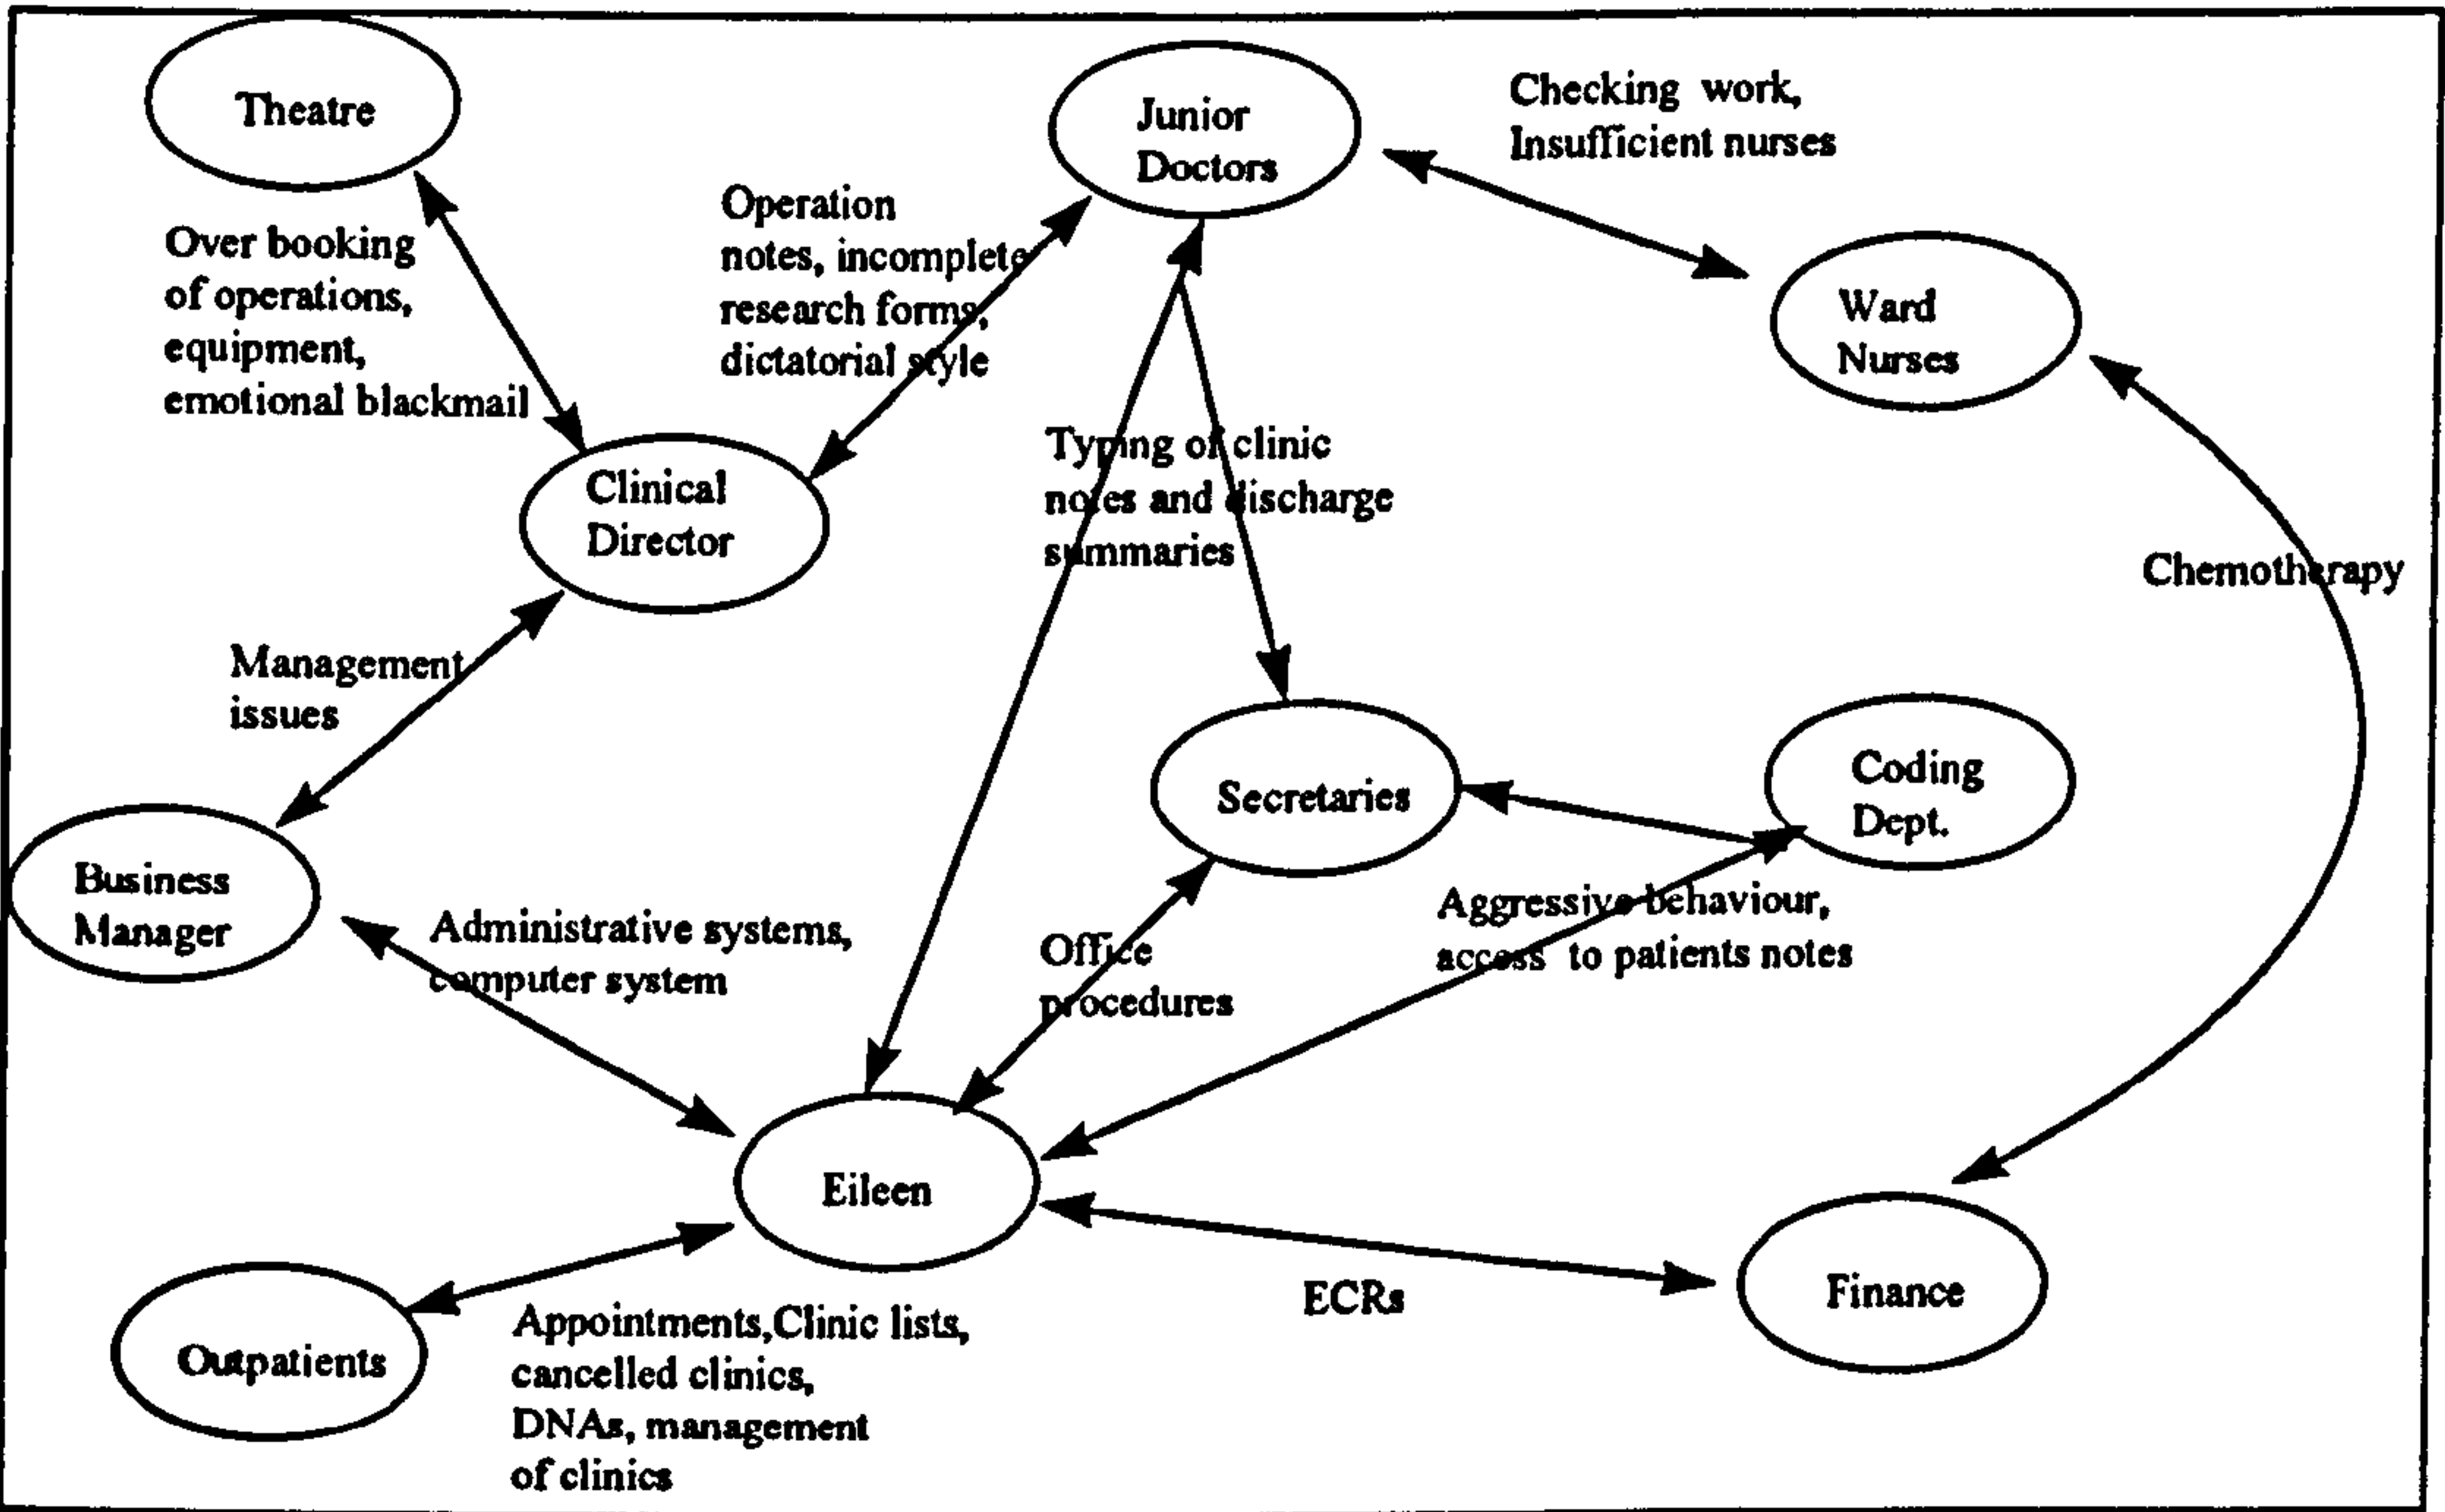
Theatre

Junior Doctors

Checking work, Insufficient nurses

Operation notes, incomplete research forms, dictatorial style

Over booking of operations, equipment, emotional blackmail

Ward Nurses

Clinical Director

Typing of clinic notes and discharge summaries

Chemotherapy

Management issues

Secretaries

Coding Dept.

Business Manager

Administrative systems, computer system

Office procedures

Aggressive behaviour, access to patients notes

Eileen

Finance

ECRs

Outpatients

Appointments,Clinic lists, cancelled clinics, DNAs, management of clinics